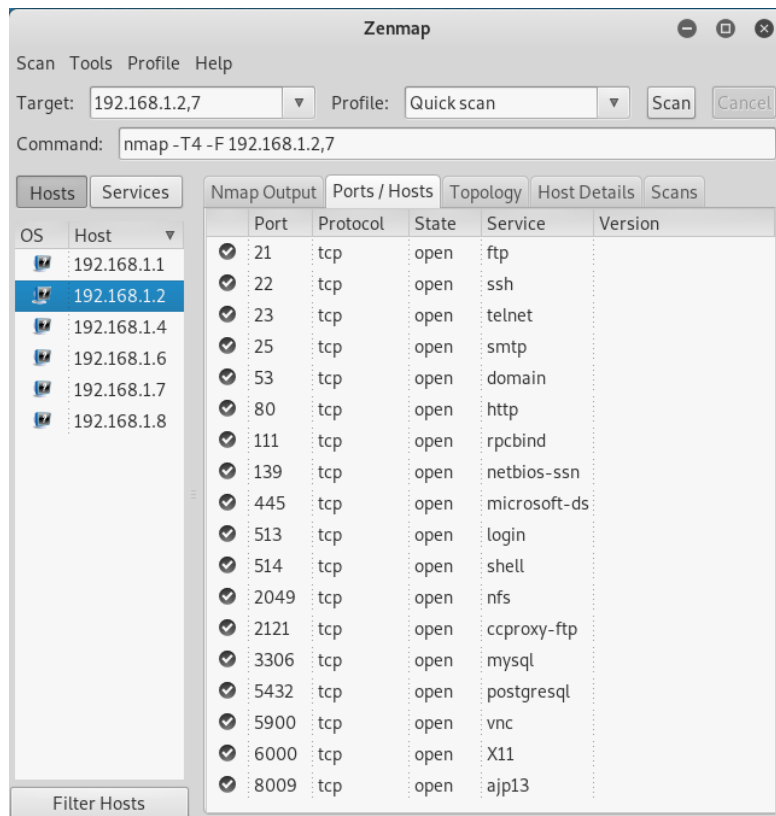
Zenmap

Scan Tools Profile Help

Target: 192.168.1.2,7 Profile: Quick scan Scan Cancel

Command: nmap -T4 -F 192.168.1.2,7

Hosts Services

| OS | Host |
|---|---|
| | 192.168.1.1 |
| | 192.168.1.2 |
| | 192.168.1.4 |
| | 192.168.1.6 |
| | 192.168.1.7 |
| | 192.168.1.8 |

Filter Hosts

Nmap Output Ports / Hosts Topology Host Details Scans

| | Port | Protocol | State | Service | Version |
|---|---|---|---|---|---|
| | 21 | tcp | open | ftp | |
| | 22 | tcp | open | ssh | |
| | 23 | tcp | open | telnet | |
| | 25 | tcp | open | smtp | |
| | 53 | tcp | open | domain | |
| | 80 | tcp | open | http | |
| | 111 | tcp | open | rpcbind | |
| | 139 | tcp | open | netbios-ssn | |
| | 445 | tcp | open | microsoft-ds | |
| | 513 | tcp | open | login | |
| | 514 | tcp | open | shell | |
| | 2049 | tcp | open | nfs | |
| | 2121 | tcp | open | ccproxy-ftp | |
| | 3306 | tcp | open | mysql | |
| | 5432 | tcp | open | postgresql | |
| | 5900 | tcp | open | vnc | |
| | 6000 | tcp | open | X11 | |
| | 8009 | tcp | open | ajp13 | |